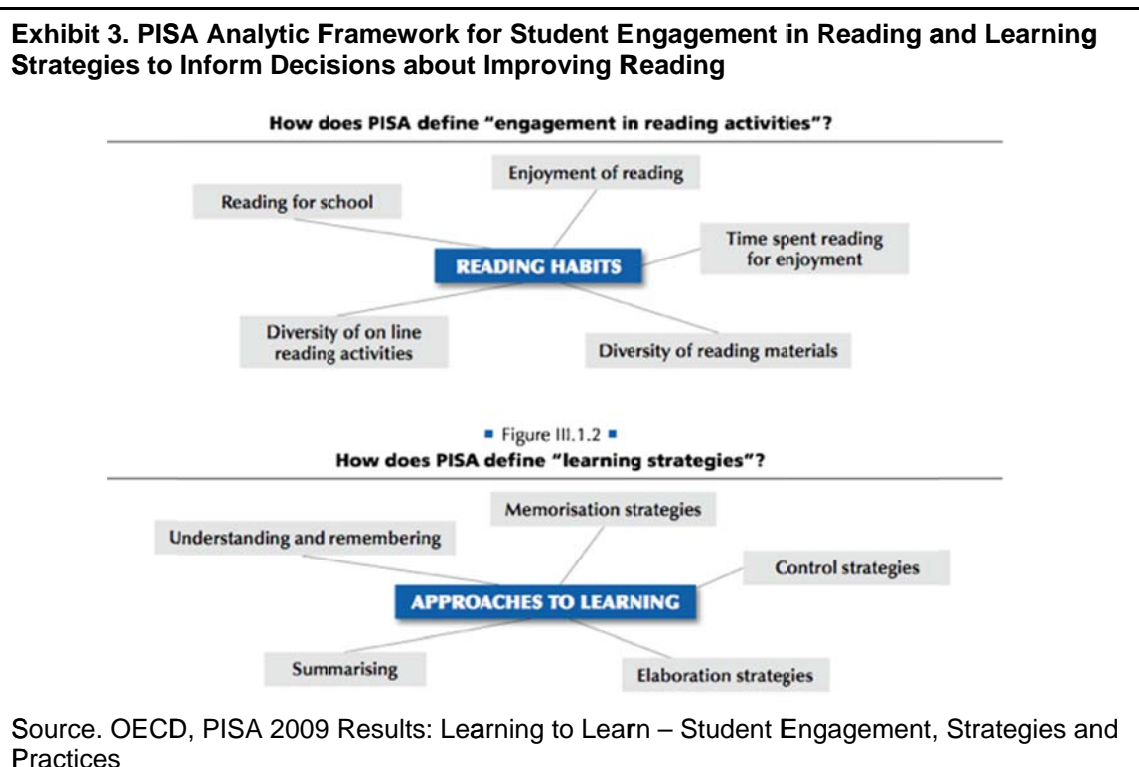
**Exhibit 3. PISA Analytic Framework for Student Engagement in Reading and Learning Strategies to Inform Decisions about Improving Reading**

How does PISA define "engagement in reading activities"?

Enjoyment of reading

Reading for school

Time spent reading for enjoyment

READING HABITS

Diversity of on line reading activities

Diversity of reading materials

■ Figure III.1.2 ■

How does PISA define "learning strategies"?

Memorisation strategies

Understanding and remembering

Control strategies

APPROACHES TO LEARNING

Summarising

Elaboration strategies

Source. OECD, PISA 2009 Results: Learning to Learn – Student Engagement, Strategies and Practices